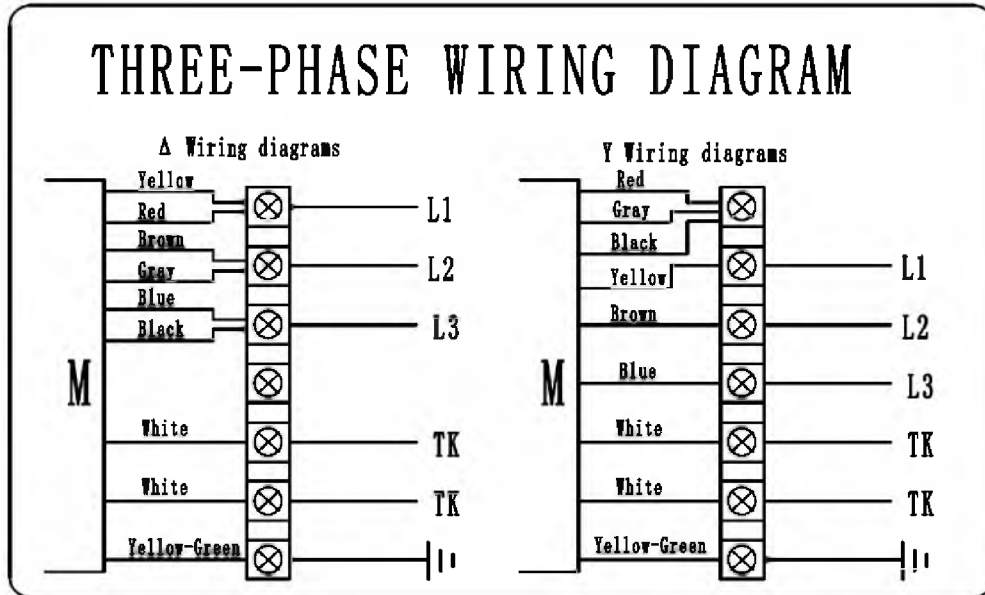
THREE-PHASE WIRING DIAGRAM

Δ Wiring diagrams

Yellow
Red
Brown
Gray
Blue
Black
M
White
White
Yellow-Green

L1
L2
L3
TK
TK

Y Wiring diagrams

Red
Gray
Black
Yellow
Brown
M
Blue
White
White
Yellow-Green

L1
L2
L3
TK
TK